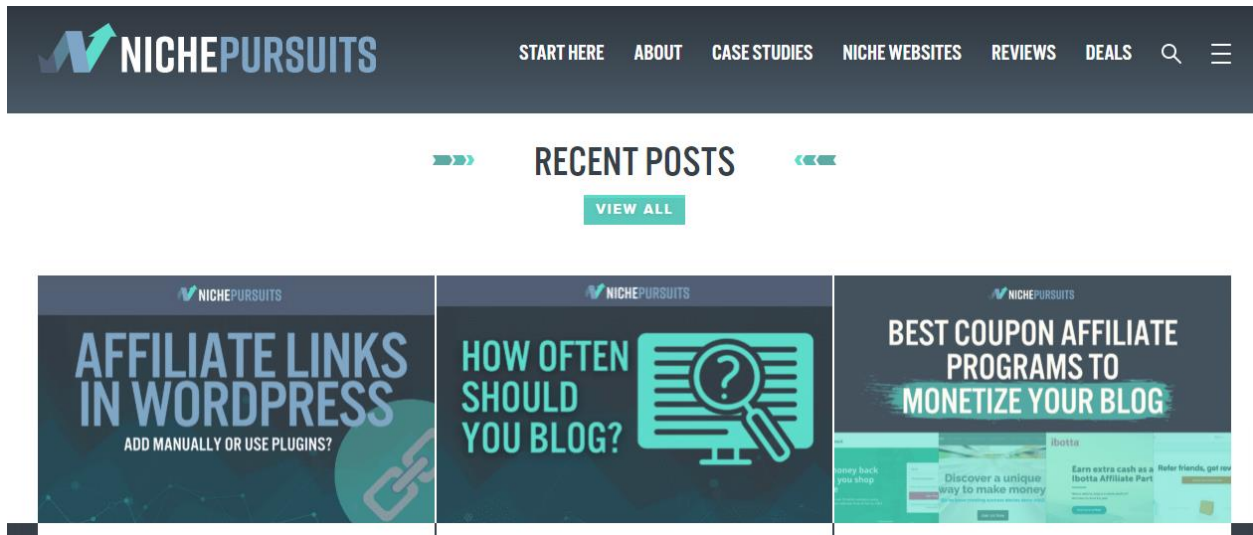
NICHEPURSUITS

START HERE ABOUT CASE STUDIES NICHE WEBSITES REVIEWS DEALS

RECENT POSTS

VIEW ALL

NICHEPURSUITS

AFFILIATE LINKS IN WORDPRESS

ADD MANUALLY OR USE PLUGINS?

NICHEPURSUITS

HOW OFTEN SHOULD YOU BLOG?

NICHEPURSUITS

BEST COUPON AFFILIATE PROGRAMS TO MONETIZE YOUR BLOG

money back you shop

Discover a unique way to make money

ibotta

Earn extra cash as a Ibotta Affiliate Part

Refer friends, get rew